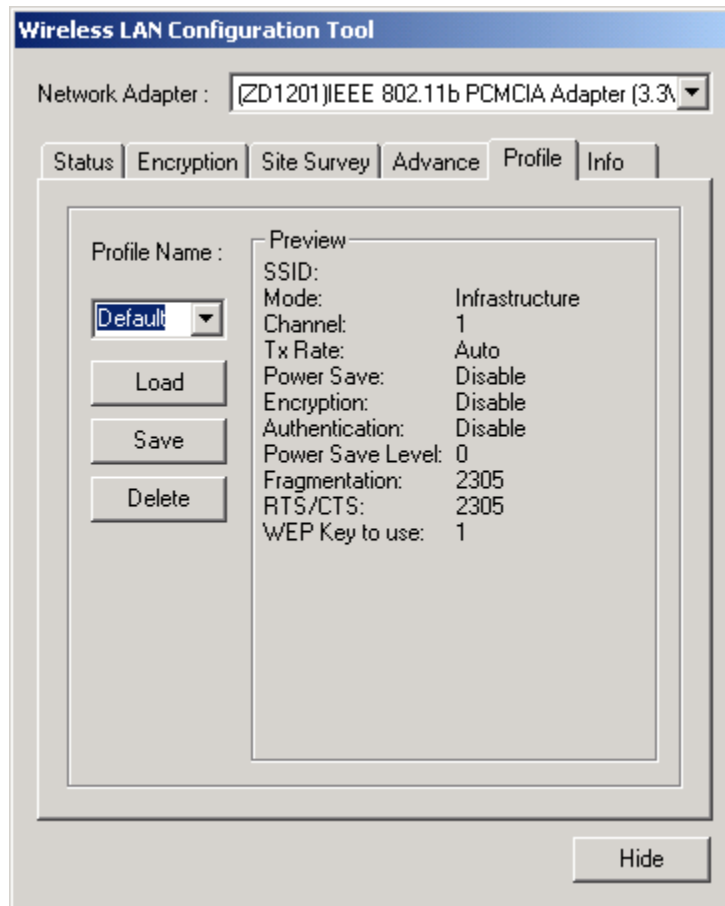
Wireless LAN Configuration Tool

Network Adapter : (ZD1201)IEEE 802.11b PCMCIA Adapter (3.3\

Status | Encryption | Site Survey | Advance | Profile | Info

Profile Name :

Default

Load

Save

Delete

Preview

| | |
|---|---|
| SSID: | |
| Mode: | Infrastructure |
| Channel: | 1 |
| Tx Rate: | Auto |
| Power Save: | Disable |
| Encryption: | Disable |
| Authentication: | Disable |
| Power Save Level: | 0 |
| Fragmentation: | 2305 |
| RTS/CTS: | 2305 |
| WEP Key to use: | 1 |

Hide